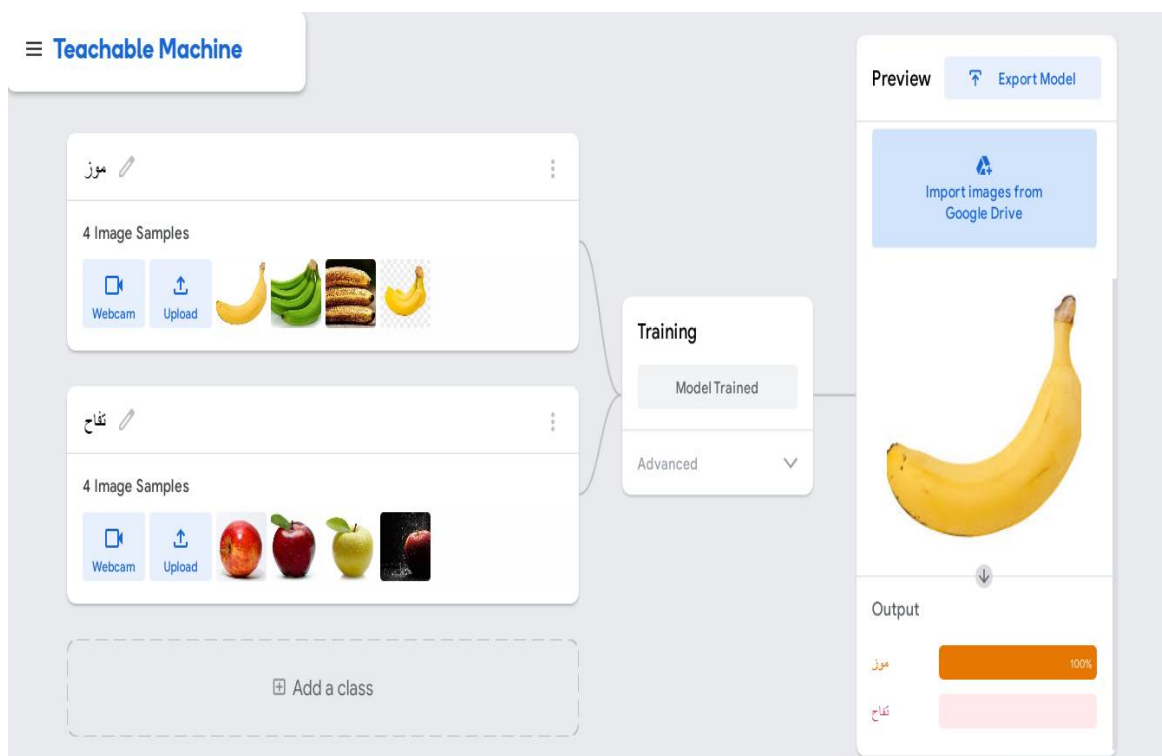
≡ Teachable Machine

موز

4 Image Samples

Webcam

Upload

تفاح

4 Image Samples

Webcam

Upload

⊞ Add a class

Training

Model Trained

Advanced

Preview

Export Model

Import images from Google Drive

Output

موز

100%

تفاح